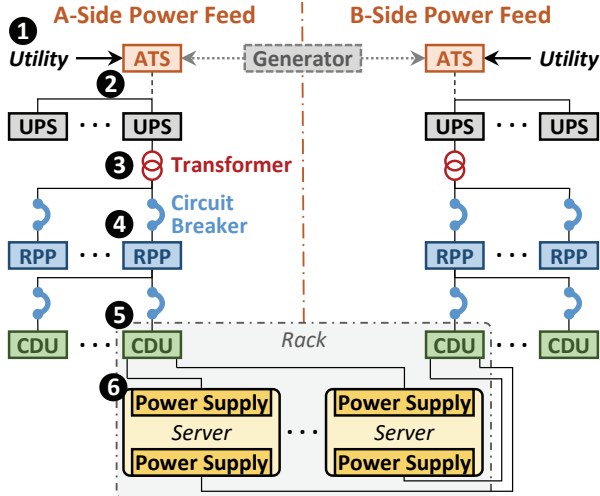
A-Side Power Feed

B-Side Power Feed

1 Utility → ATS

Generator

ATS ← Utility

2

UPS · · · UPS

UPS · · · UPS

3 Transformer

Circuit Breaker

4

RPP · · · RPP

RPP · · · RPP

5

CDU · · · CDU

Rack

CDU · · · CDU

6

Power Supply
Server
Power Supply

· · ·

Power Supply
Server
Power Supply